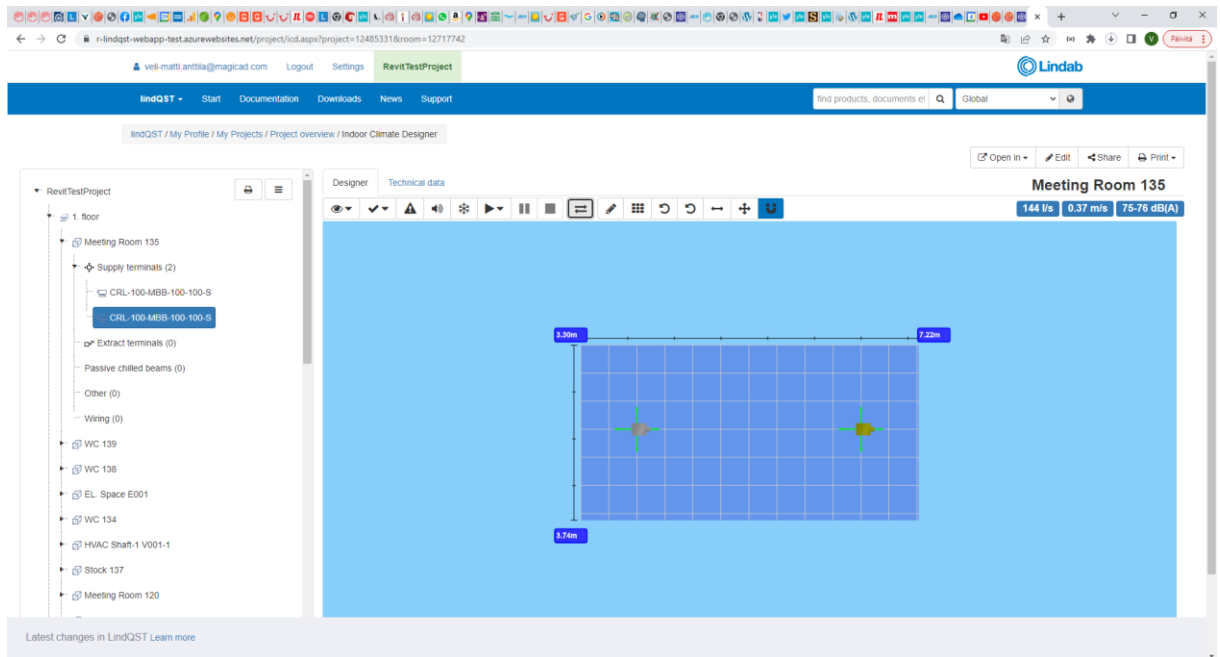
r-lindqst-webapp-test.azurewebsites.net/project/icd.aspx?project=12485331&room=12717742

Päivitä

veli-matti.anttila@magicad.com Logout Settings RevitTestProject

Lindab

lindQST Start Documentation Downloads News Support

find products, documents et

Global

lindQST / My Profile / My Projects / Project overview / Indoor Climate Designer

Open in Edit Share Print

RevitTestProject

1. floor

Meeting Room 135

Supply terminals (2)

CRL-100-MBB-100-100-S

CRL-100-MBB-100-100-S

Extract terminals (0)

Passive chilled beams (0)

Other (0)

Wiring (0)

WC 139

WC 138

EL. Space E001

WC 134

HVAC Shaft-1 V001-1

Stock 137

Meeting Room 120

Designer Technical data

Meeting Room 135

144 l/s 0.37 m/s 75-76 dB(A)

3.30m

7.22m

3.74m

Latest changes in LindQST Learn more